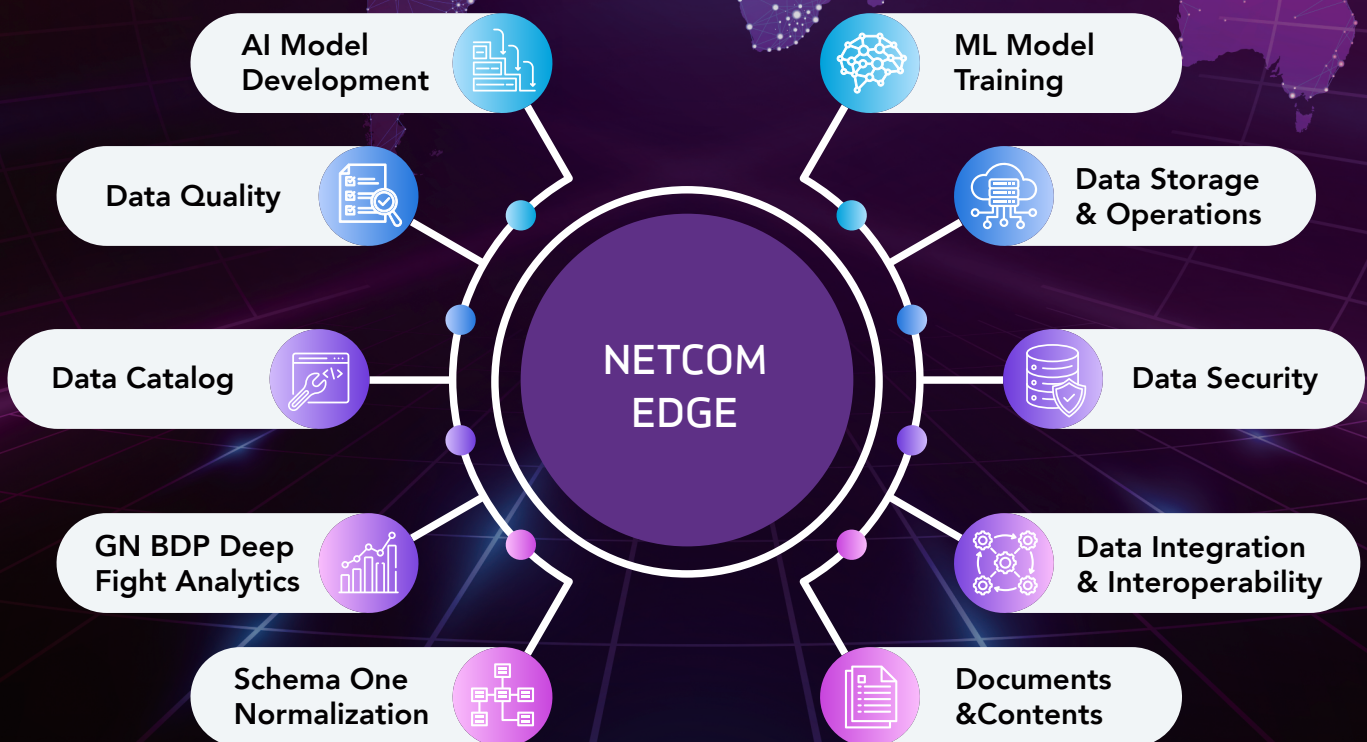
AI Model Development

ML Model Training

Data Quality

Data Storage & Operations

NETCOM EDGE

Data Catalog

Data Security

GN BDP Deep Fight Analytics

Data Integration & Interoperability

Schema One Normalization

Documents &Contents